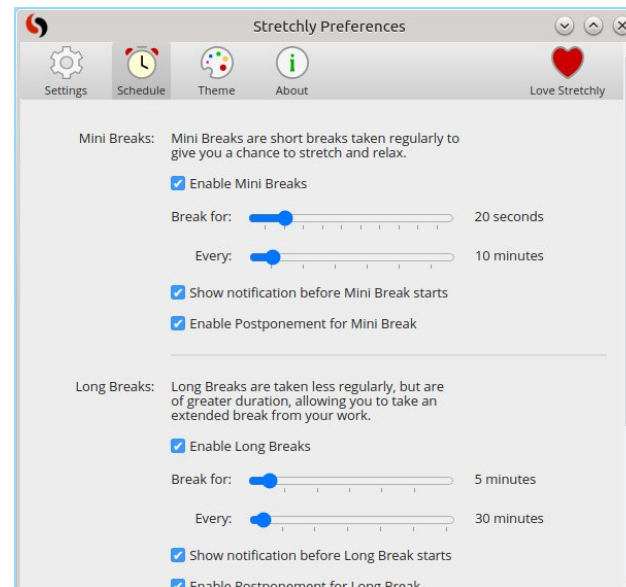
Stretchly Preferences

Settings Schedule Theme About Love Stretchly

Mini Breaks: Mini Breaks are short breaks taken regularly to give you a chance to stretch and relax.

Enable Mini Breaks

Break for: 20 seconds

Every: 10 minutes

Show notification before Mini Break starts

Enable Postponement for Mini Break

Long Breaks: Long Breaks are taken less regularly, but are of greater duration, allowing you to take an extended break from your work.

Enable Long Breaks

Break for: 5 minutes

Every: 30 minutes

Show notification before Long Break starts

Enable Postponement for Long Break